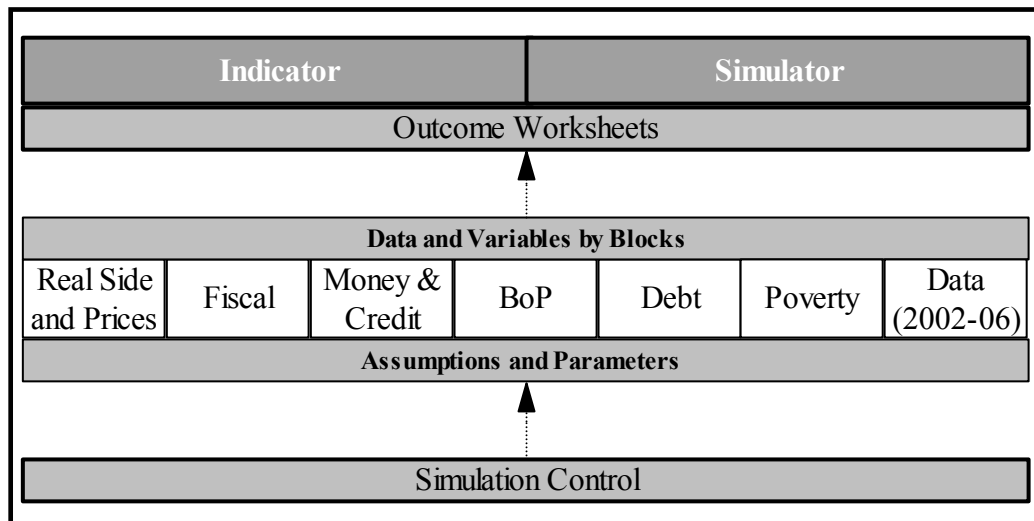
Indicator

Simulator

Outcome Worksheets

Data and Variables by Blocks

| Real Side and Prices | Fiscal | Money & Credit | BoP | Debt | Poverty | Data (2002-06) |
|---|---|---|---|---|---|---|

Assumptions and Parameters

Simulation Control